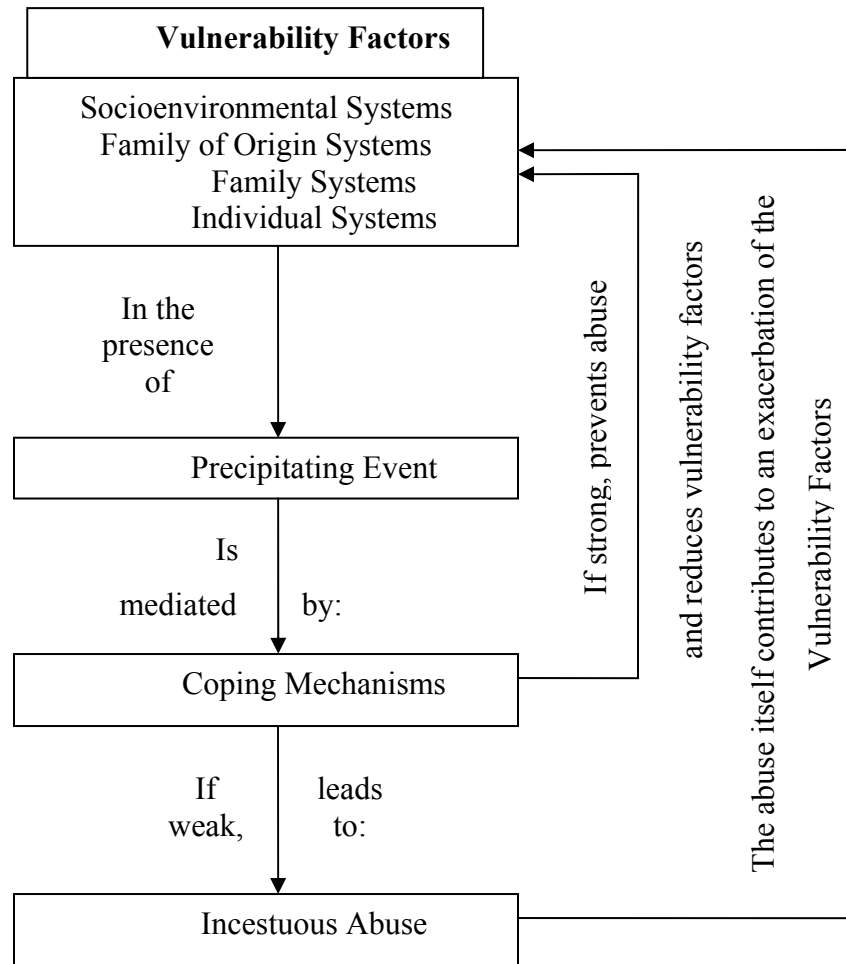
Vulnerability Factors

Socioenvironmental Systems
Family of Origin Systems
Family Systems
Individual Systems

In the presence of

Precipitating Event

Is mediated by:

Coping Mechanisms

If weak, leads to:

Incestuous Abuse

If strong, prevents abuse and reduces vulnerability factors

The abuse itself contributes to an exacerbation of the Vulnerability Factors